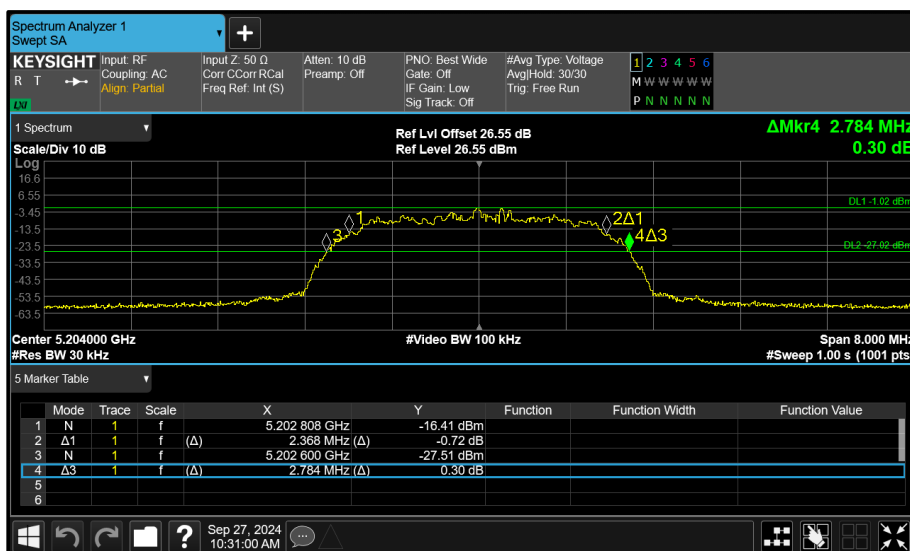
Spectrum Analyzer 1
Swept SA

KEYSIGHT
R T
Input: RF
Coupling: AC
Align: Partial
Input Z: 50 Ω
Corr CCorr RCal
Freq Ref: Int (S)
Atten: 10 dB
Preamp: Off
PNO: Best Wide
Gate: Off
IF Gain: Low
Sig Track: Off
#Avg Type: Voltage
Avg|Hold: 30/30
Trig: Free Run
1 2 3 4 5 6
M W W W W W
P N N N N N

1 Spectrum
Scale/Div 10 dB
Log
Ref Lvl Offset 26.55 dB
Ref Level 26.55 dBm
ΔMkr4 2.784 MHz
0.30 dB

16.6
6.55
-3.45
-13.5
-23.5
-33.5
-43.5
-53.5
-63.5

1
3
2Δ1
4Δ3
DL1 -1.02 dBm
DL2 -27.02 dBm

Center 5.204000 GHz
#Res BW 30 kHz
#Video BW 100 kHz
Span 8.000 MHz
#Sweep 1.00 s (1001 pts

5 Marker Table

| | Mode | Trace | Scale | | X | | Y | Function | Function Width | Function Value |
|---|---|---|---|---|---|---|---|---|---|---|
| 1 | N | 1 | f | | 5.202 808 GHz | | -16.41 dBm | | | |
| 2 | Δ1 | 1 | f | (Δ) | 2.368 MHz | (Δ) | -0.72 dB | | | |
| 3 | N | 1 | f | | 5.202 600 GHz | | -27.51 dBm | | | |
| 4 | Δ3 | 1 | f | (Δ) | 2.784 MHz | (Δ) | 0.30 dB | | | |
| 5 | | | | | | | | | | |
| 6 | | | | | | | | | | |

Sep 27, 2024
10:31:00 AM